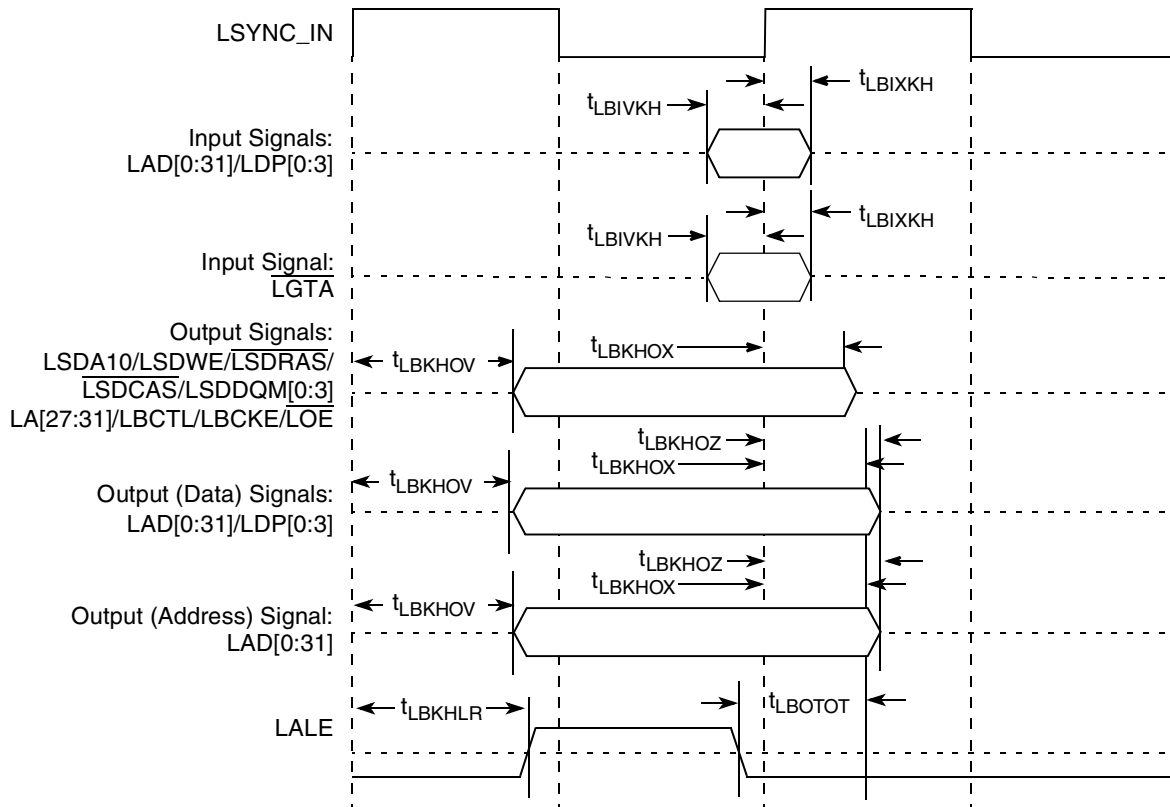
LSYNC_IN

$t_{LBIXKH}$

$t_{LBIVKH}$

Input Signals:
LAD[0:31]/LDP[0:3]

$t_{LBIXKH}$

$t_{LBIVKH}$

Input Signal:
$\overline{LGTA}$

Output Signals:
LSDA10/$\overline{LSDWE}$/$\overline{LSDRAS}$/
$\overline{LSDCAS}$/LSDDQM[0:3]
LA[27:31]/LBCTL/LBCKE/$\overline{LOE}$

$t_{LBKHOV}$

$t_{LBKHOX}$

$t_{LBKHOZ}$

$t_{LBKHOX}$

Output (Data) Signals:
LAD[0:31]/LDP[0:3]

$t_{LBKHOV}$

$t_{LBKHOZ}$

$t_{LBKHOX}$

Output (Address) Signal:
LAD[0:31]

$t_{LBKHOV}$

LALE

$t_{LBKHLR}$

$t_{LBOTOT}$